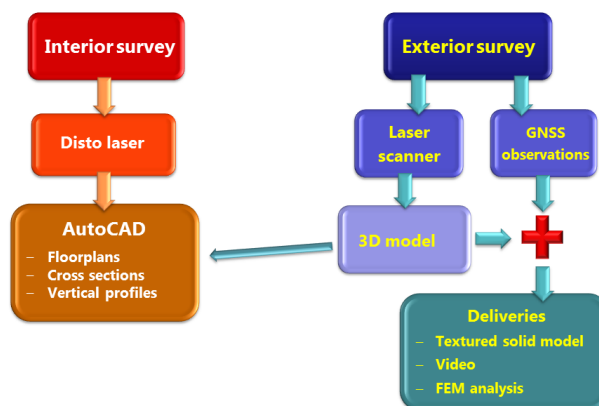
Interior survey

Disto laser

AutoCAD
– Floorplans
– Cross sections
– Vertical profiles

Exterior survey

Laser scanner

GNSS observations

3D model

Deliveries
– Textured solid model
– Video
– FEM analysis